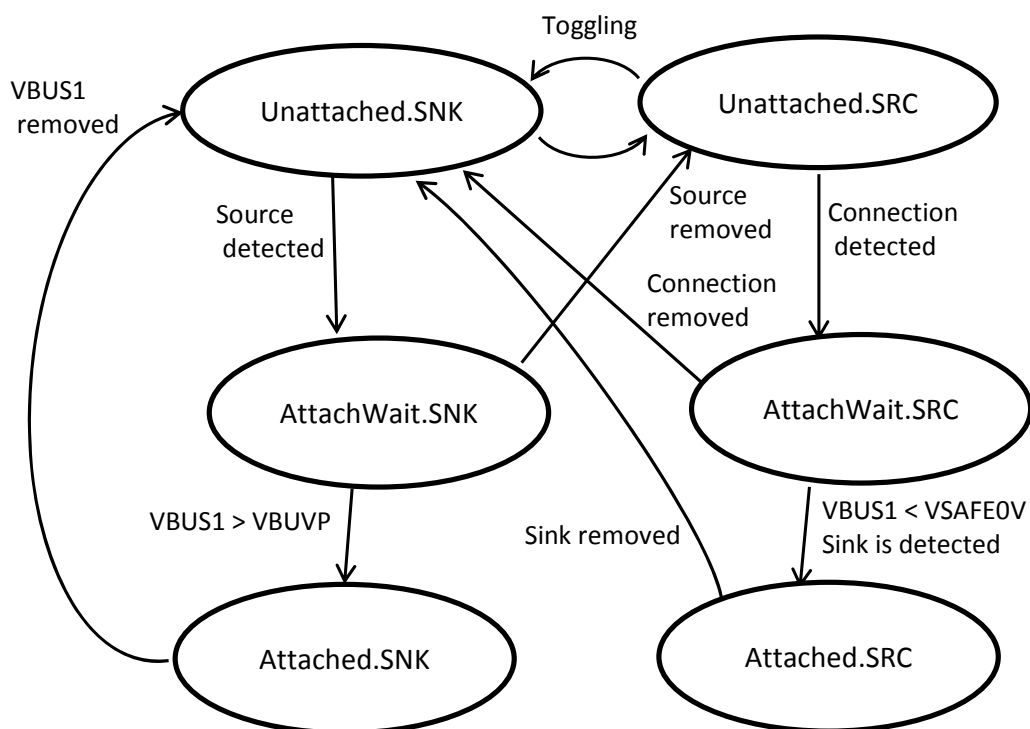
Toggling

VBUS1 removed

Unattached.SNK

Unattached.SRC

Source detected

Source removed

Connection detected

Connection removed

AttachWait.SNK

AttachWait.SRC

VBUS1 > VBUVP

Sink removed

VBUS1 < VSAFE0V
Sink is detected

Attached.SNK

Attached.SRC